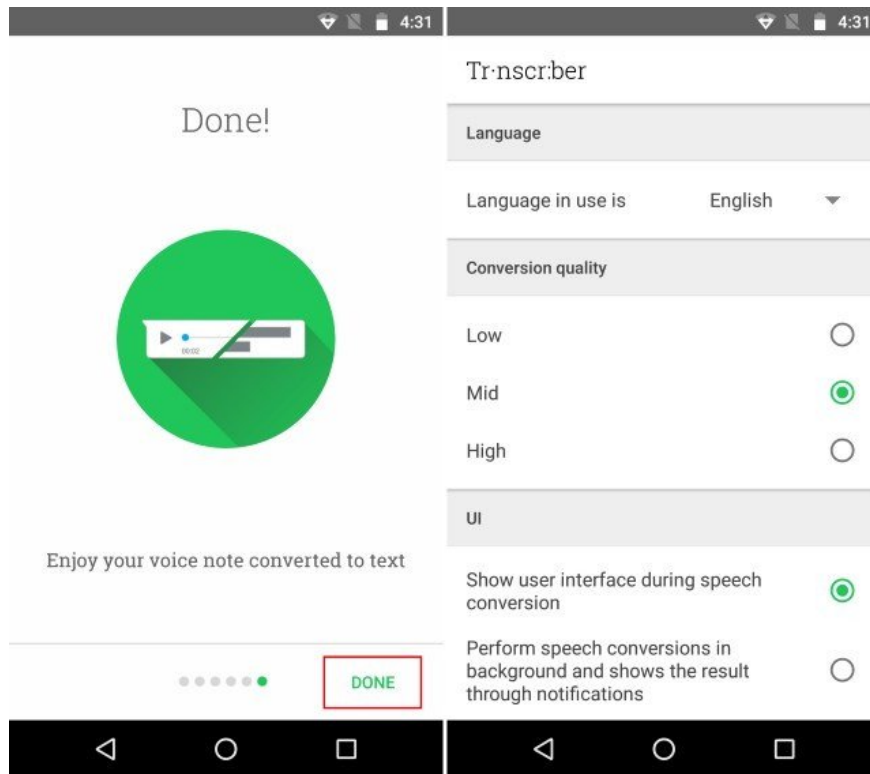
4:31

Done!

00:02

Enjoy your voice note converted to text

DONE

4:31

Tr·nscr:ber

Language

Language in use is English

Conversion quality

Low

Mid

High

UI

Show user interface during speech conversion

Perform speech conversions in background and shows the result through notifications